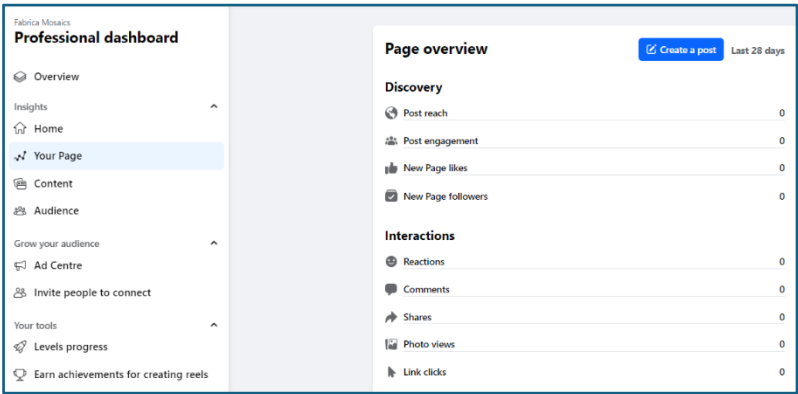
Fabrica Mosaics
Professional dashboard

Overview

Insights

Home

Your Page

Content

Audience

Grow your audience

Ad Centre

Invite people to connect

Your tools

Levels progress

Earn achievements for creating reels

Page overview

Create a post

Last 28 days

Discovery

Post reach 0

Post engagement 0

New Page likes 0

New Page followers 0

Interactions

Reactions 0

Comments 0

Shares 0

Photo views 0

Link clicks 0